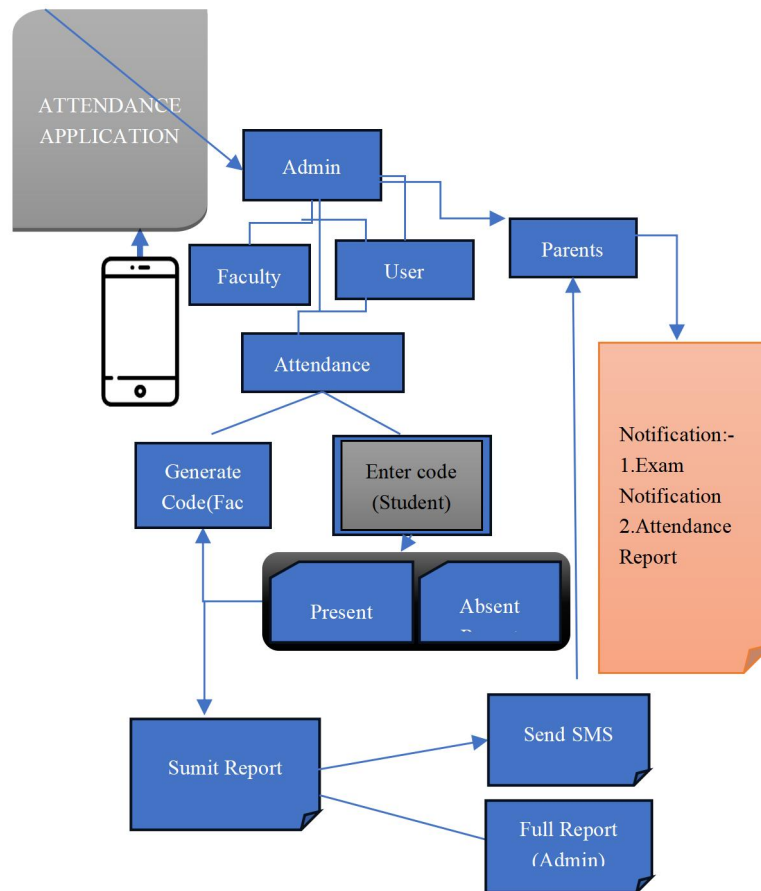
ATTENDANCE APPLICATION

Admin

Faculty

User

Parents

Attendance

Notification:-
1.Exam Notification
2.Attendance Report

Generate Code(Fac

Enter code (Student)

Present

Absent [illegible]

Sumit Report

Send SMS

Full Report (Admin)